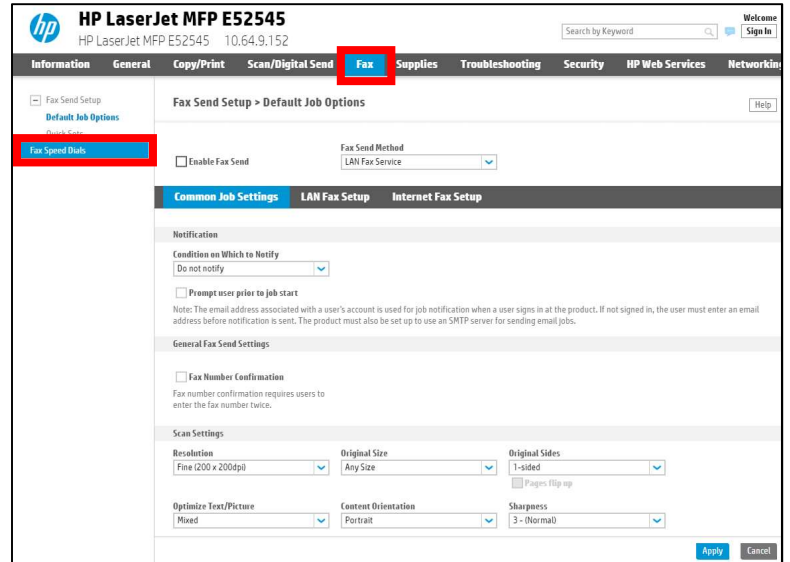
HP LaserJet MFP E52545
HP LaserJet MFP E52545 10.64.9.152

Search by Keyword

Welcome
Sign In

Information General Copy/Print Scan/Digital Send Fax Supplies Troubleshooting Security HP Web Services Networking

Fax Send Setup
Default Job Options
Quick Sets
Fax Speed Dials

Fax Send Setup > Default Job Options

Help

Enable Fax Send

Fax Send Method
LAN Fax Service

Common Job Settings LAN Fax Setup Internet Fax Setup

Notification

Condition on Which to Notify
Do not notify

Prompt user prior to job start

Note: The email address associated with a user's account is used for job notification when a user signs in at the product. If not signed in, the user must enter an email address before notification is sent. The product must also be set up to use an SMTP server for sending email jobs.

General Fax Send Settings

Fax Number Confirmation

Fax number confirmation requires users to enter the fax number twice.

Scan Settings

Resolution
Fine (200 x 200dpi)

Original Size
Any Size

Original Sides
1-sided

Pages flip up

Optimize Text/Picture
Mixed

Content Orientation
Portrait

Sharpness
3 - (Normal)

Apply Cancel